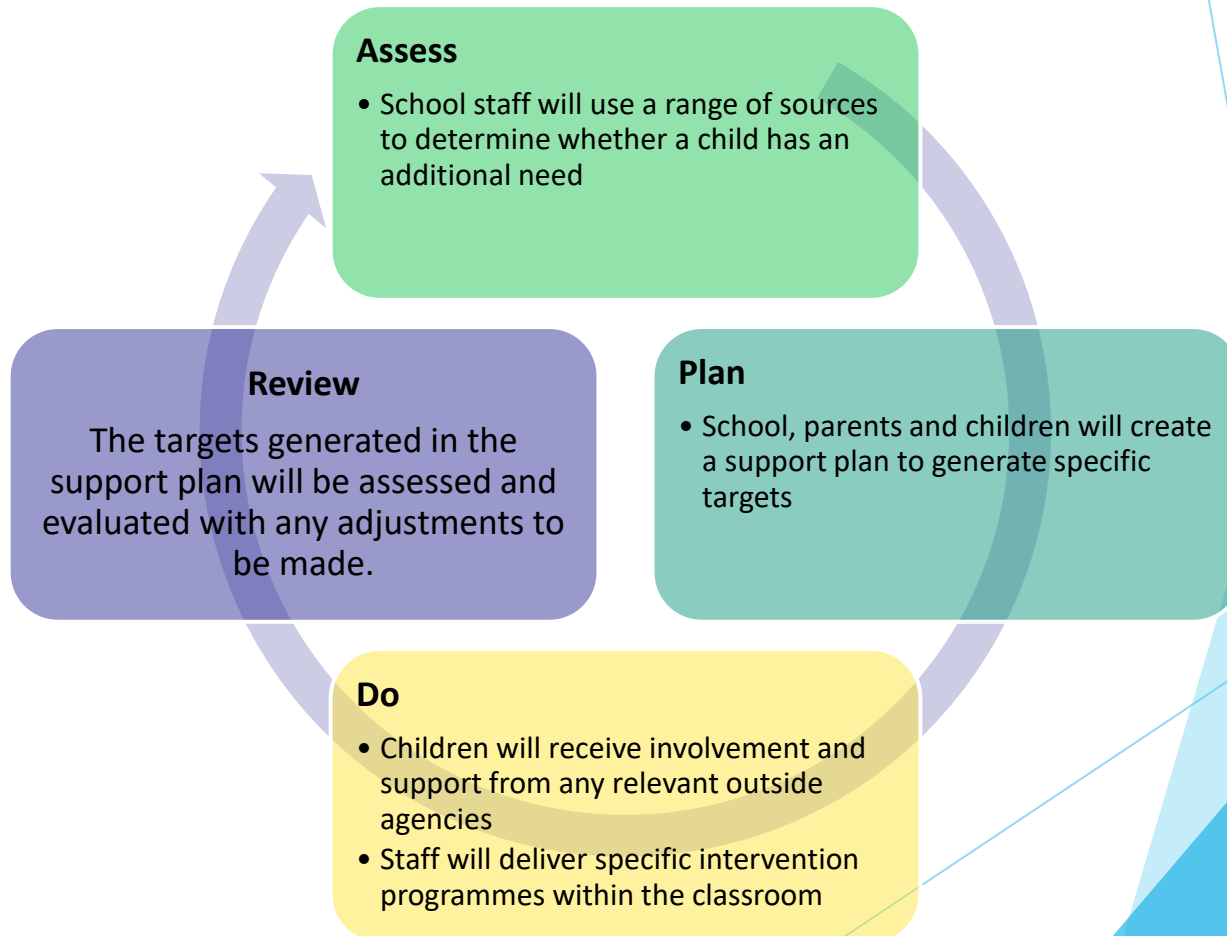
Assess

• School staff will use a range of sources to determine whether a child has an additional need

Plan

• School, parents and children will create a support plan to generate specific targets

Do

• Children will receive involvement and support from any relevant outside agencies
• Staff will deliver specific intervention programmes within the classroom

Review

The targets generated in the support plan will be assessed and evaluated with any adjustments to be made.